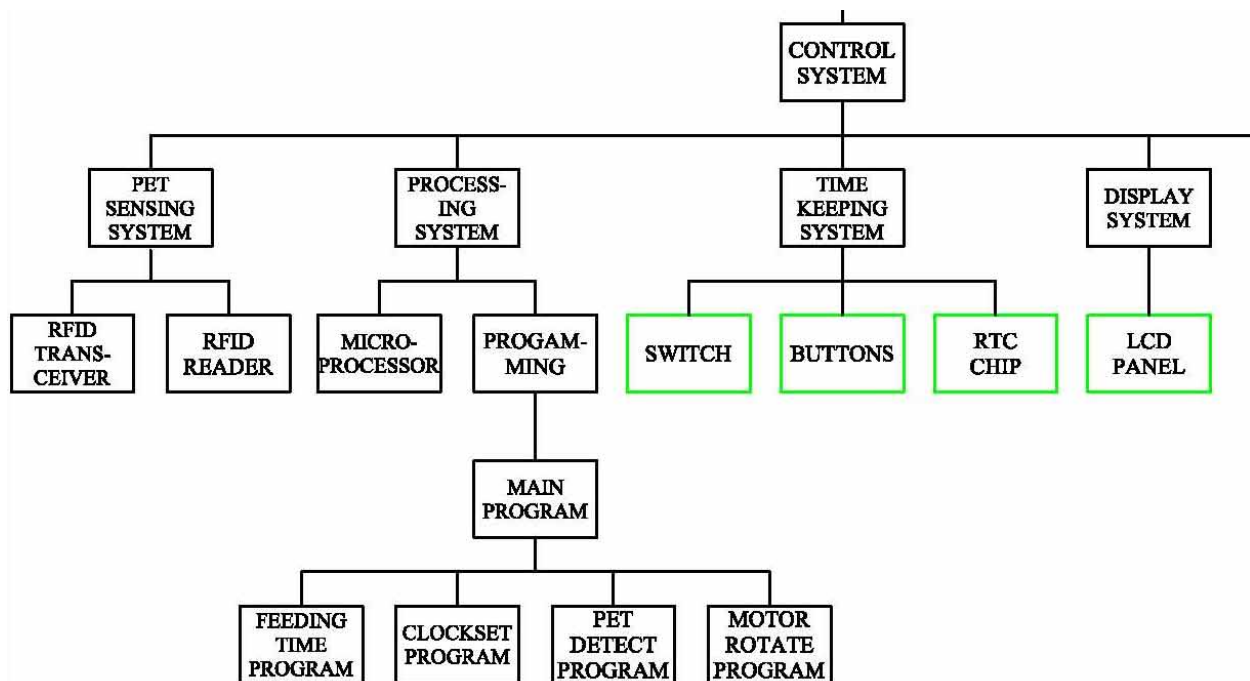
CONTROL SYSTEM

PET SENSING SYSTEM

PROCESSING SYSTEM

TIME KEEPING SYSTEM

DISPLAY SYSTEM

RFID TRANSCEIVER

RFID READER

MICROPROCESSOR

PROGAMMING

SWITCH

BUTTONS

RTC CHIP

LCD PANEL

MAIN PROGRAM

FEEDING TIME PROGRAM

CLOCKSET PROGRAM

PET DETECT PROGRAM

MOTOR ROTATE PROGRAM